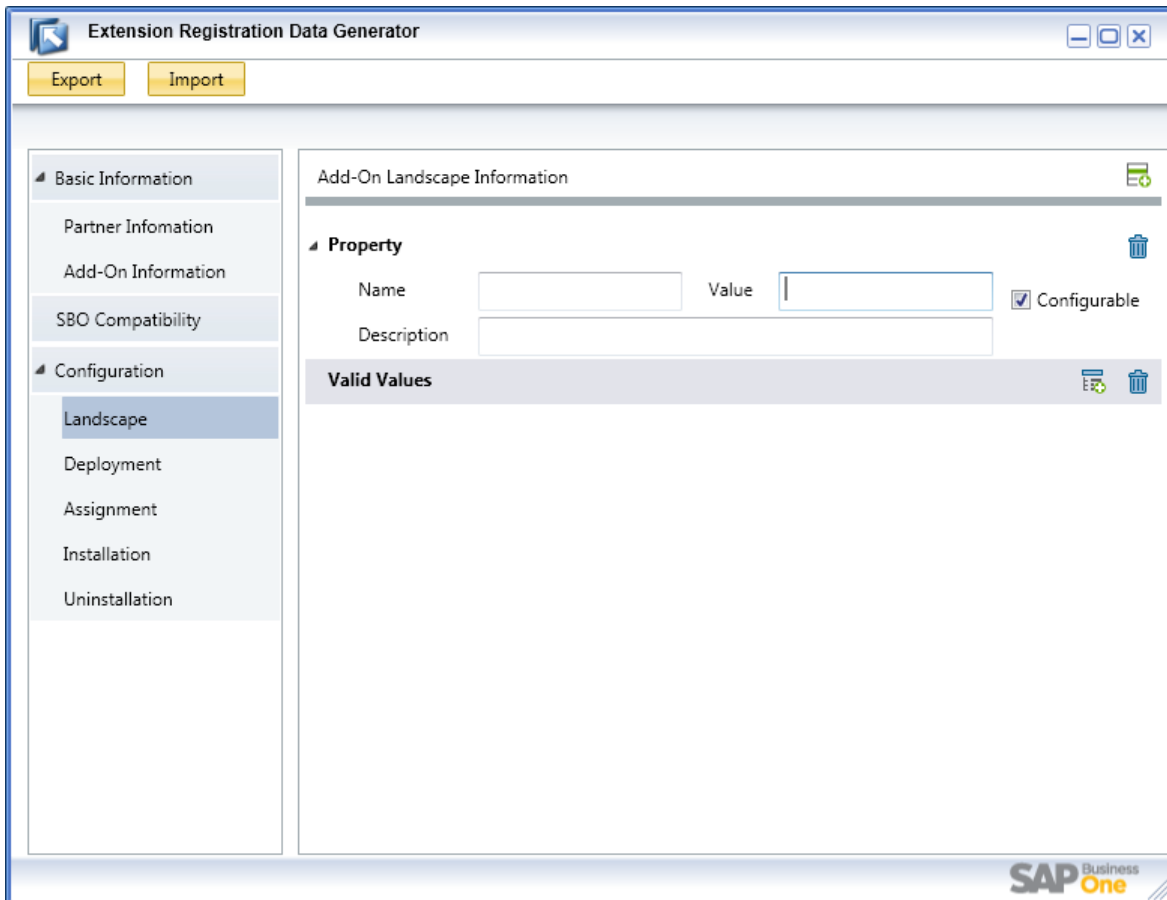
Extension Registration Data Generator

Export Import

Basic Information
Partner Infomation
Add-On Information
SBO Compatibility
Configuration
Landscape
Deployment
Assignment
Installation
Uninstallation

Add-On Landscape Information

Property
Name
Value
Configurable
Description
Valid Values

SAP Business One